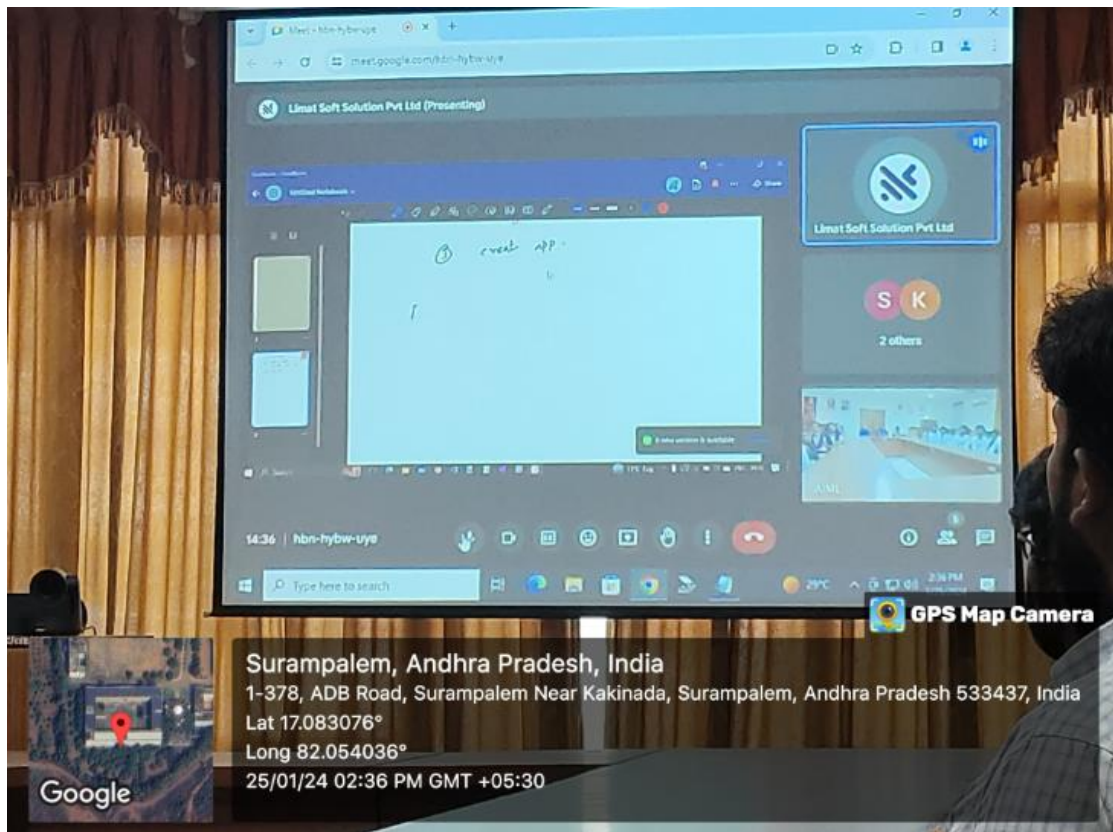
Meet - hbn-hybw-uye

meet.google.com/hbn-hybw-uye

Limat Soft Solution Pvt Ltd (Presenting)

Untitled Notebook

Share

① creat app

Limat Soft Solution Pvt Ltd

S K

2 others

14:36 | hbn-hybw-uye

Type here to search

29°C

2:36 PM

GPS Map Camera

Surampalem, Andhra Pradesh, India

1-378, ADB Road, Surampalem Near Kakinada, Surampalem, Andhra Pradesh 533437, India

Lat 17.083076°

Long 82.054036°

25/01/24 02:36 PM GMT +05:30

Google